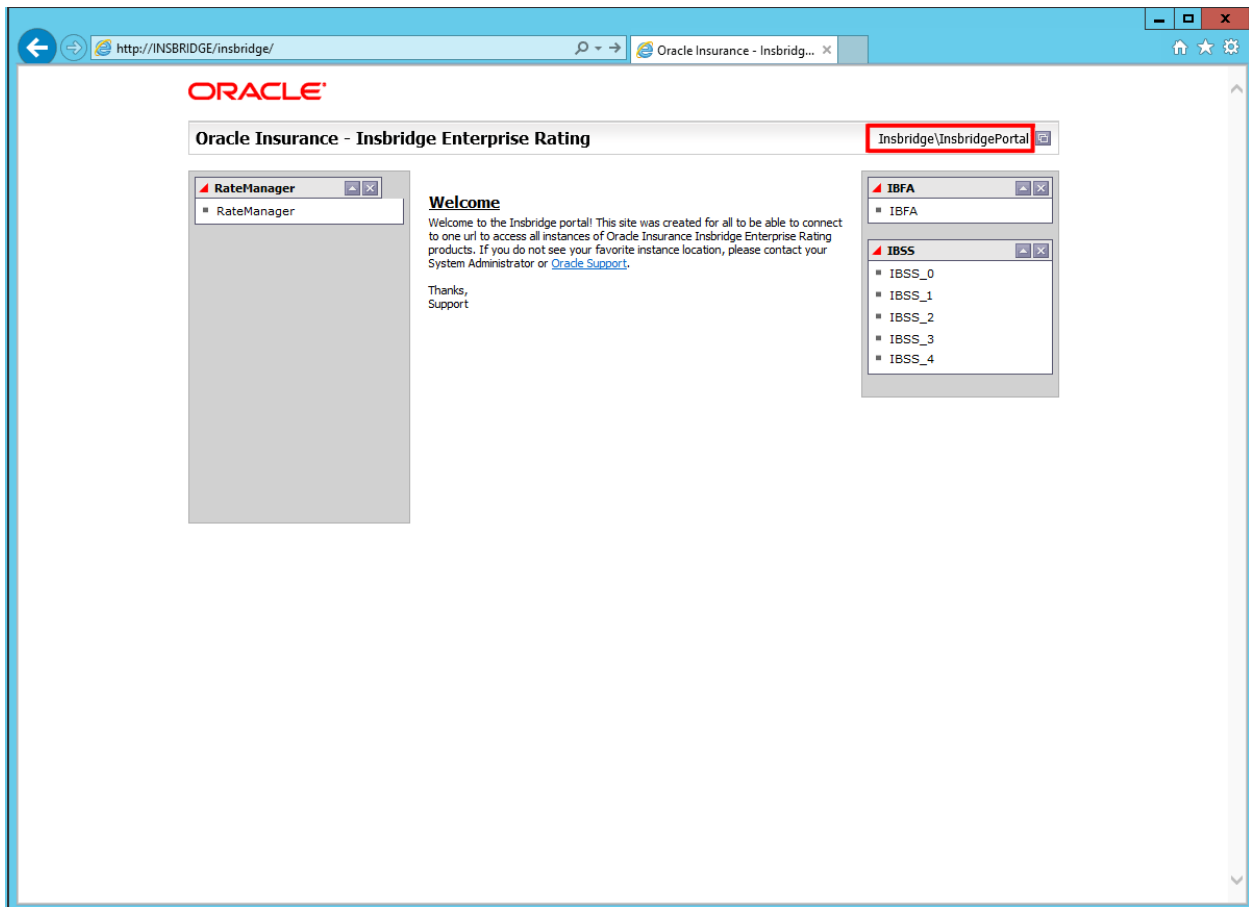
http://INSBRIDGE/insbridge/

Oracle Insurance - Insbridg...

ORACLE

Oracle Insurance - Insbridge Enterprise Rating

Insbridge\InsbridgePortal

RateManager

RateManager

Welcome

Welcome to the Insbridge portal! This site was created for all to be able to connect to one url to access all instances of Oracle Insurance Insbridge Enterprise Rating products. If you do not see your favorite instance location, please contact your System Administrator or Oracle Support.

Thanks,
Support

IBFA

IBFA

IBSS

IBSS_0
IBSS_1
IBSS_2
IBSS_3
IBSS_4